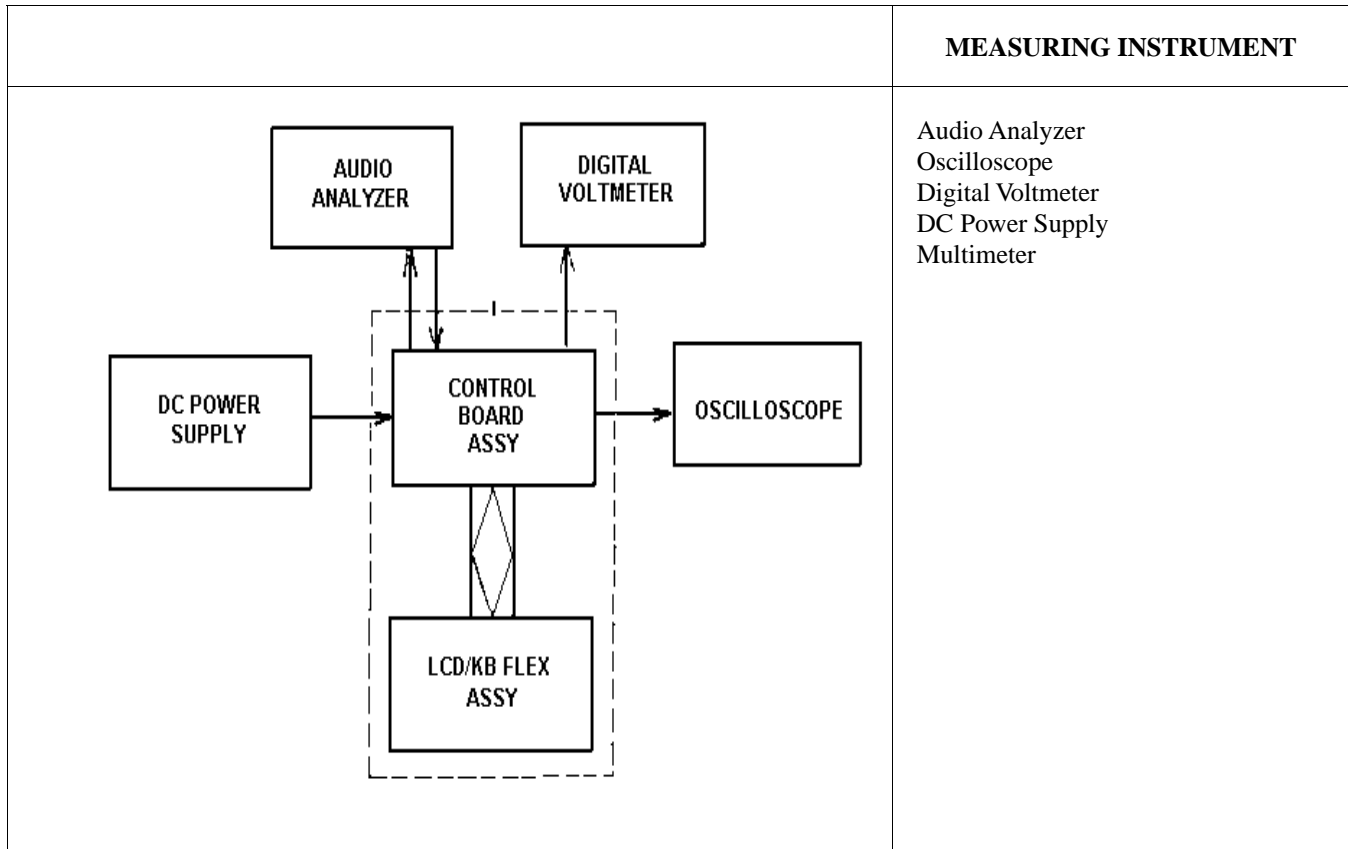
| | MEASURING INSTRUMENT |
|---|---|
| AUDIO ANALYZER<br>DIGITAL VOLTMETER<br>DC POWER SUPPLY<br>CONTROL BOARD ASSY<br>OSCILLOSCOPE<br>LCD/KB FLEX ASSY | Audio Analyzer<br>Oscilloscope<br>Digital Voltmeter<br>DC Power Supply<br>Multimeter |